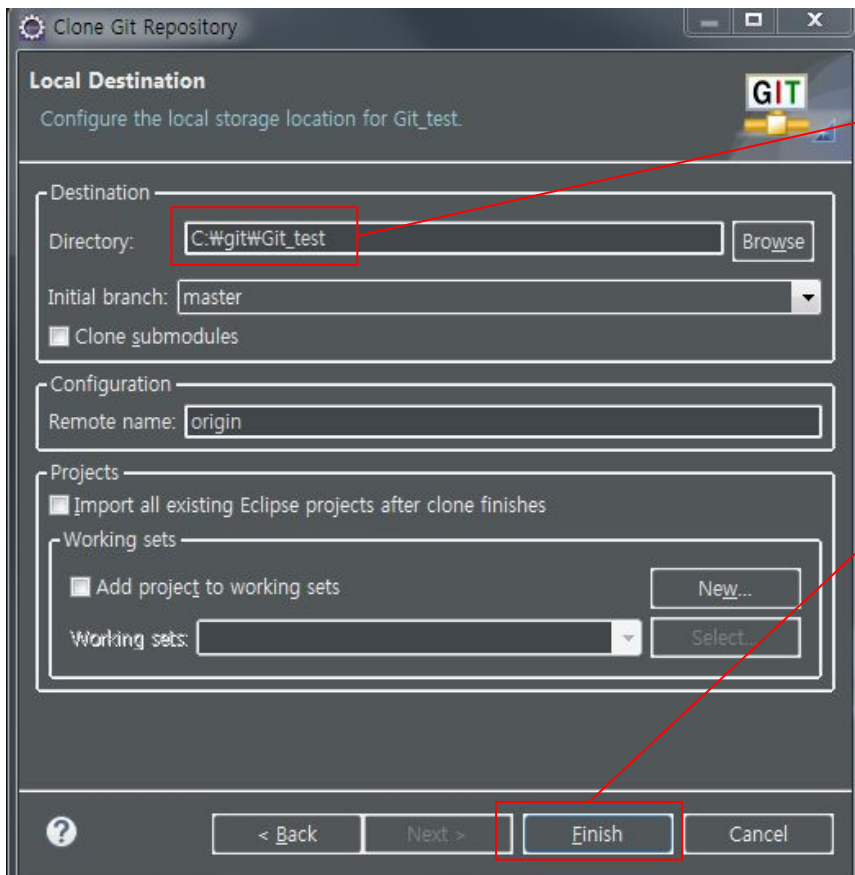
Clone Git Repository

Local Destination

Configure the local storage location for Git_test.

GIT

Destination

Directory: C:₩git₩Git_test Browse

Initial branch: master

Clone submodules

Configuration

Remote name: origin

Projects

Import all existing Eclipse projects after clone finishes

Working sets

Add project to working sets New...

Working sets: Select...

?

< Back Next > Finish Cancel